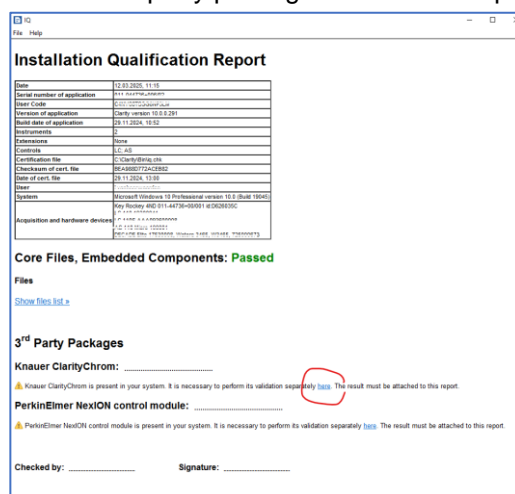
IQ
File Help

Installation Qualification Report

| Date | 12.03.2025, 11:15 |
|---|---|
| Serial number of application | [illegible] |
| User Code | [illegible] |
| Version of application | Clarity version 10.0.0.291 |
| Build date of application | 29.11.2024, 10:52 |
| Instruments | 2 |
| Extensions | None |
| Controls | LC, AS |
| Certification file | C:\Clarity\Bin\iq.chk |
| Checksum of cert. file | BEA988D772ACEB82 |
| Date of cert. file | 29.11.2024, 13:06 |
| User | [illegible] |
| System | Microsoft Windows 10 Professional version 10.0 (Build 19045) |
| Acquisition and hardware devices | Key Rockey 4ND 011-44736=88/001 id:D626635C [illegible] |

Core Files, Embedded Components: Passed

Files

Show files list »

3rd Party Packages

Knauer ClarityChrom: ....................................

Knauer ClarityChrom is present in your system. It is necessary to perform its validation separately here. The result must be attached to this report.

PerkinElmer NexION control module: ....................................

PerkinElmer NexION control module is present in your system. It is necessary to perform its validation separately here. The result must be attached to this report.

Checked by: ............................ Signature: ............................